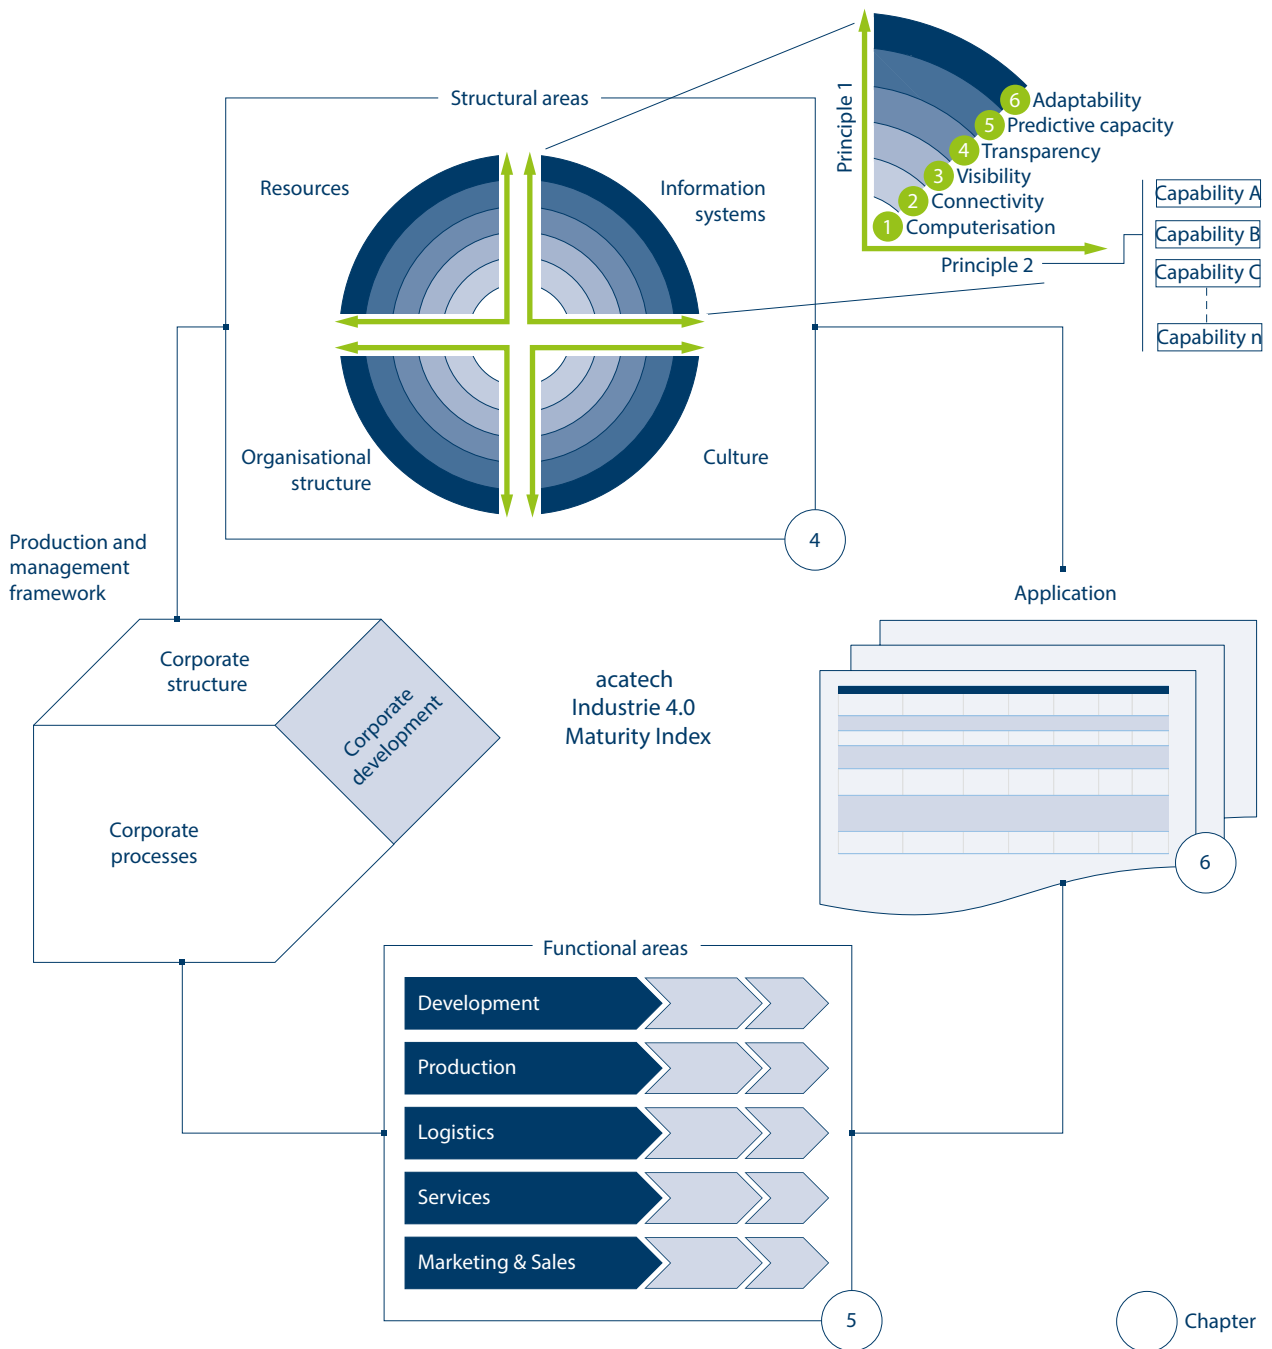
Structural areas

Resources

Information systems

Organisational structure

Culture

4

Principle 1

6 Adaptability
5 Predictive capacity
4 Transparency
3 Visibility
2 Connectivity
1 Computerisation

Principle 2

Capability A
Capability B
Capability C
Capability n

Production and management framework

Application

Corporate structure

Corporate development

Corporate processes

acatech
Industrie 4.0
Maturity Index

6

Functional areas

Development
Production
Logistics
Services
Marketing & Sales

5

Chapter